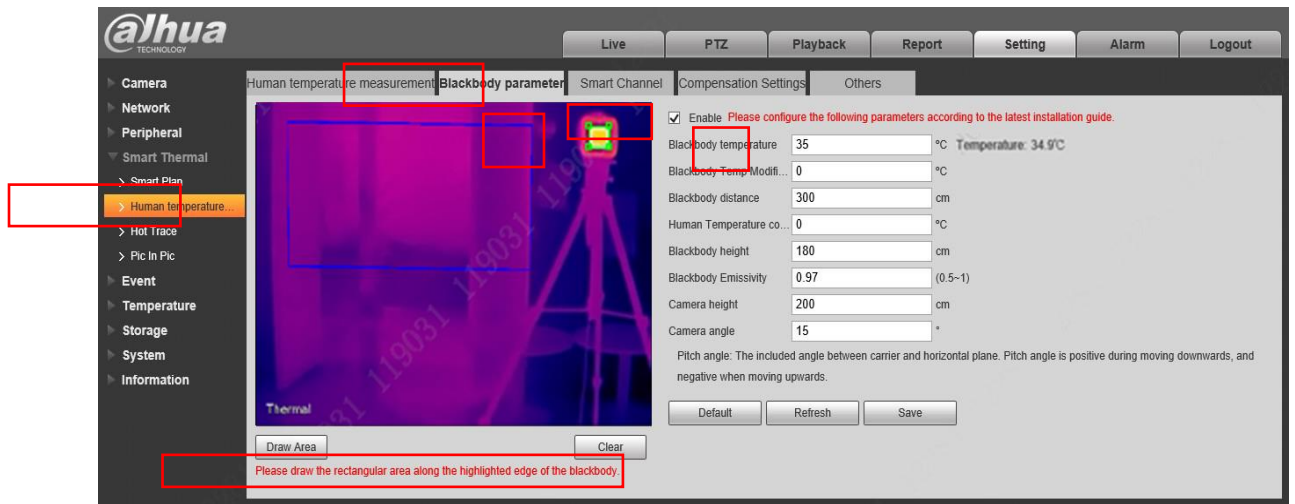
alhua
TECHNOLOGY

Live PTZ Playback Report Setting Alarm Logout

Camera
Network
Peripheral
Smart Thermal
> Smart Plan
> Human temperature...
> Hot Trace
> Pic In Pic
Event
Temperature
Storage
System
Information

Human temperature measurement Blackbody parameter Smart Channel Compensation Settings Others

Thermal

119031 119031 119031

Draw Area Clear

Please draw the rectangular area along the highlighted edge of the blackbody.

Enable Please configure the following parameters according to the latest installation guide.

| | | |
|---|---|---|
| Blackbody temperature | 35 | °C Temperature: 34.9°C |
| Blackbody Temp Modifi... | 0 | °C |
| Blackbody distance | 300 | cm |
| Human Temperature co... | 0 | °C |
| Blackbody height | 180 | cm |
| Blackbody Emissivity | 0.97 | (0.5~1) |
| Camera height | 200 | cm |
| Camera angle | 15 | ° |

Pitch angle: The included angle between carrier and horizontal plane. Pitch angle is positive during moving downwards, and negative when moving upwards.

Default Refresh Save